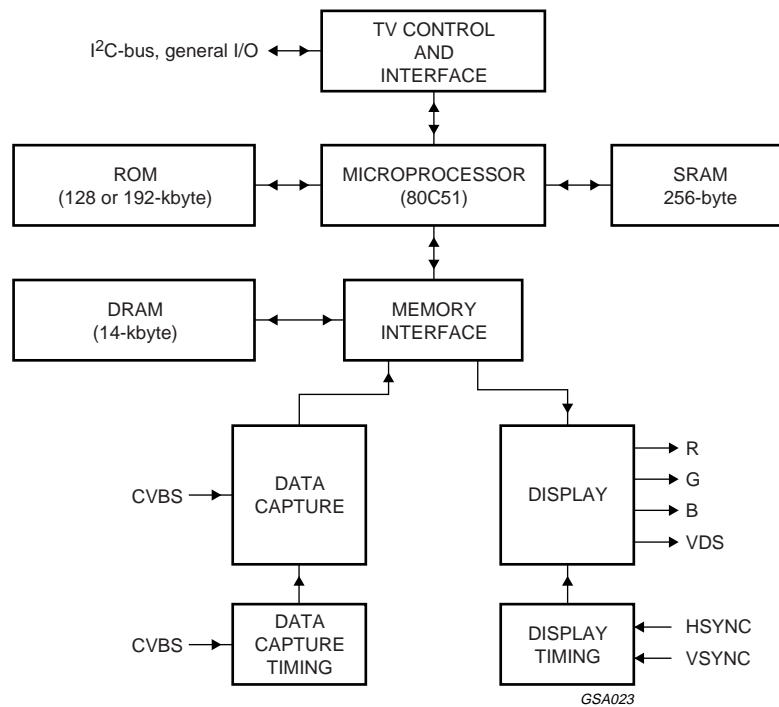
$I^2C$-bus, general I/O

TV CONTROL AND INTERFACE

ROM (128 or 192-kbyte)

MICROPROCESSOR (80C51)

SRAM 256-byte

DRAM (14-kbyte)

MEMORY INTERFACE

CVBS

DATA CAPTURE

DISPLAY

R
G
B
VDS

CVBS

DATA CAPTURE TIMING

DISPLAY TIMING

HSYNC
VSYNC

GSA023